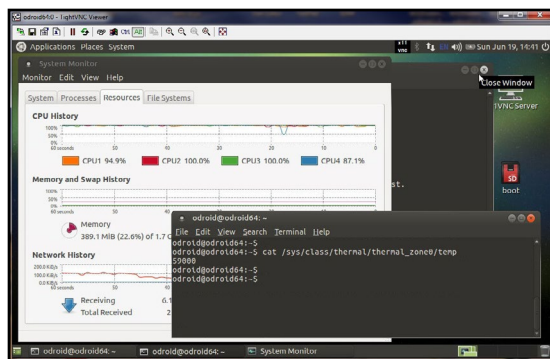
odroidMi0 - TightVNC Viewer

Ctrl Alt

Applications Places System

Sun Jun 19, 14:41

System Monitor

Monitor Edit View Help

System Processes Resources File Systems

CPU History

100%
50%
0%
60 seconds 50 40 30 20 10 0

CPU1 94.9% CPU2 100.0% CPU3 100.0% CPU4 87.1%

Memory and Swap History

100%
50%
0%
60 seconds 50 40

Memory
389.1 MiB (22.6%) of 1.7 G

Network History

200.0 KiB/s
100.0 KiB/s
0.0 KiB/s
60 seconds 50

Receiving 6.1
Total Received 2

st.

Close Window

TightVNC Server

boot

odroid@odroid64: ~

File Edit View Search Terminal Help
odroid@odroid64:~$
odroid@odroid64:~$ cat /sys/class/thermal/thermal_zone0/temp
59000
odroid@odroid64:~$
odroid@odroid64:~$

odroid@odroid64: ~ odroid@odroid64: ~ System Monitor